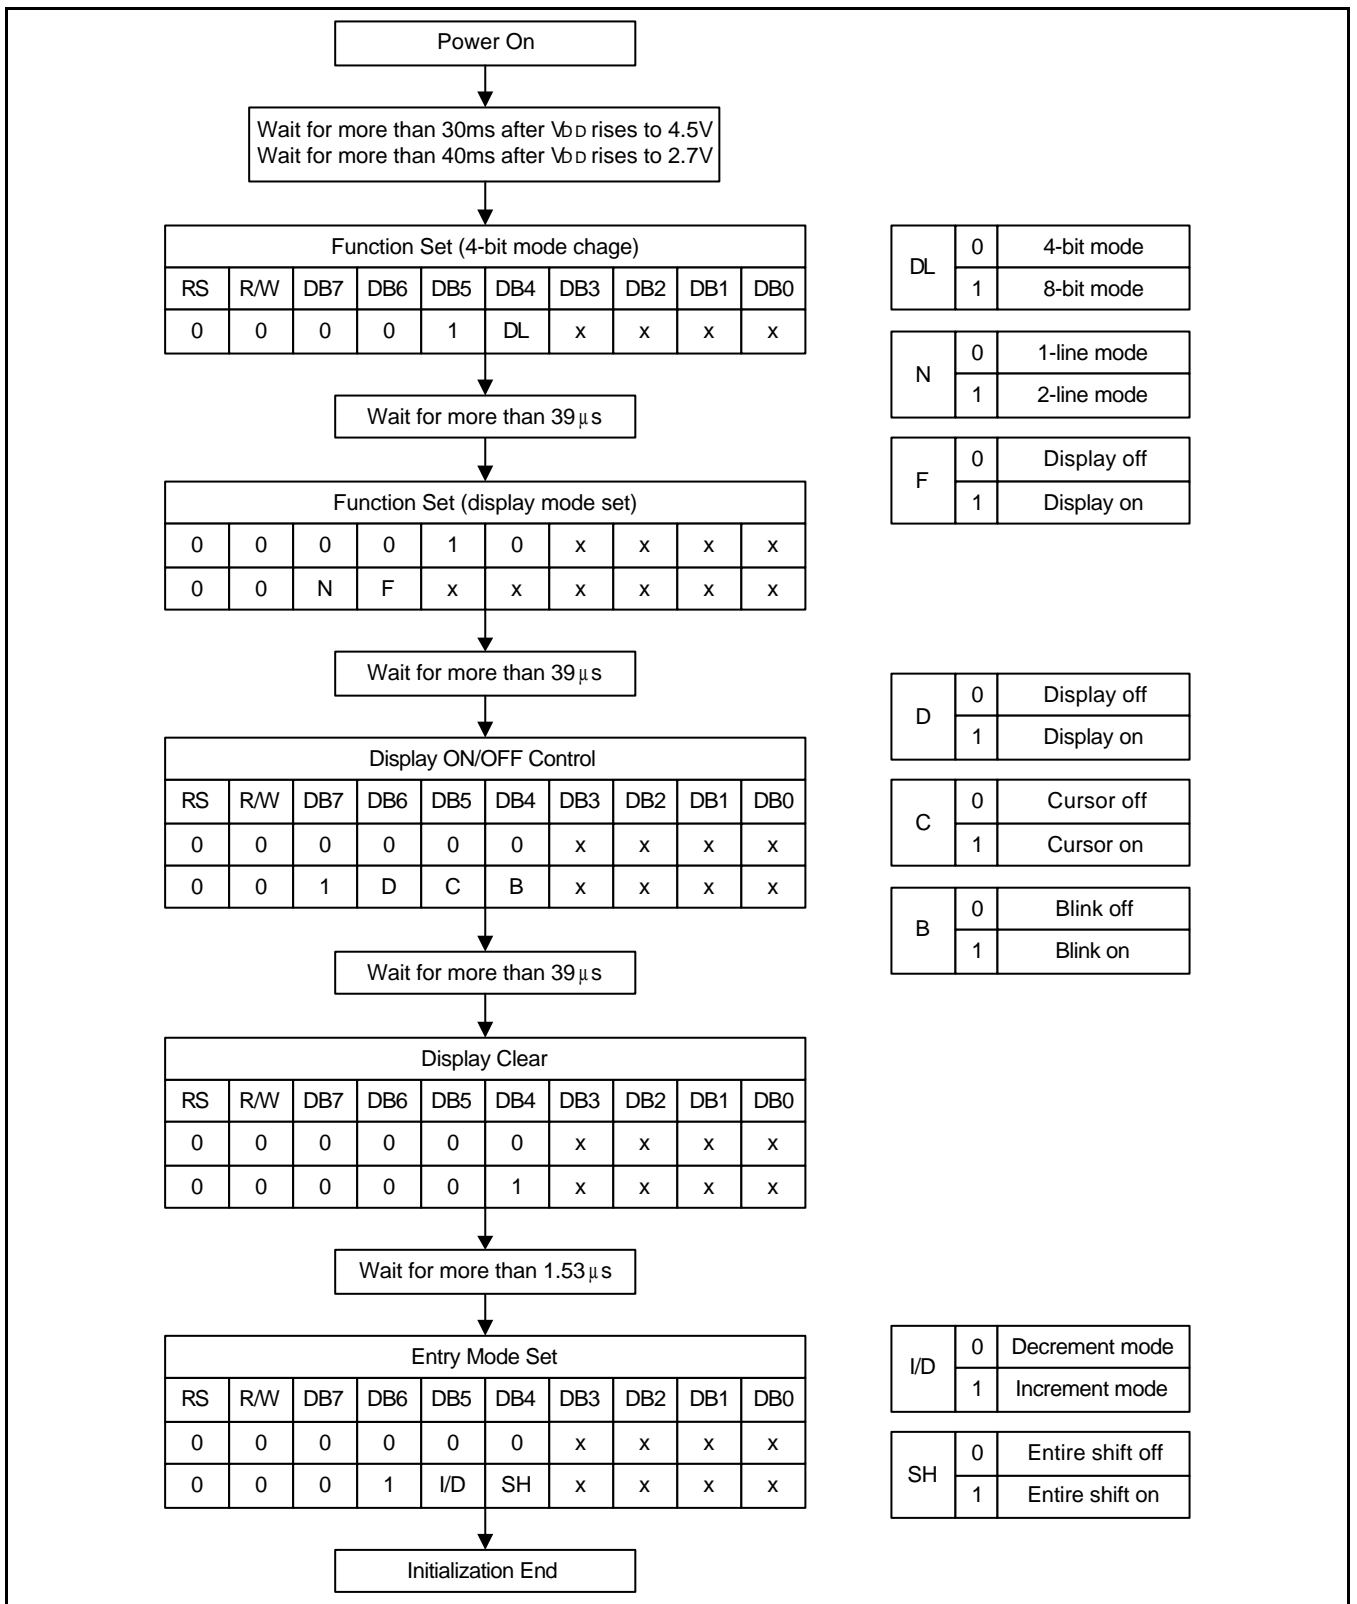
Power On

Wait for more than 30ms after $V_{DD}$ rises to 4.5V
Wait for more than 40ms after $V_{DD}$ rises to 2.7V

Function Set (4-bit mode chage)

| RS | R/W | DB7 | DB6 | DB5 | DB4 | DB3 | DB2 | DB1 | DB0 |
|---|---|---|---|---|---|---|---|---|---|
| 0 | 0 | 0 | 0 | 1 | DL | x | x | x | x |

| DL | 0 | 4-bit mode |
|---|---|---|
| | 1 | 8-bit mode |

| N | 0 | 1-line mode |
|---|---|---|
| | 1 | 2-line mode |

| F | 0 | Display off |
|---|---|---|
| | 1 | Display on |

Wait for more than 39 µs

Function Set (display mode set)

| 0 | 0 | 0 | 0 | 1 | 0 | x | x | x | x |
|---|---|---|---|---|---|---|---|---|---|
| 0 | 0 | N | F | x | x | x | x | x | x |

Wait for more than 39 µs

Display ON/OFF Control

| RS | R/W | DB7 | DB6 | DB5 | DB4 | DB3 | DB2 | DB1 | DB0 |
|---|---|---|---|---|---|---|---|---|---|
| 0 | 0 | 0 | 0 | 0 | 0 | x | x | x | x |
| 0 | 0 | 1 | D | C | B | x | x | x | x |

| D | 0 | Display off |
|---|---|---|
| | 1 | Display on |

| C | 0 | Cursor off |
|---|---|---|
| | 1 | Cursor on |

| B | 0 | Blink off |
|---|---|---|
| | 1 | Blink on |

Wait for more than 39 µs

Display Clear

| RS | R/W | DB7 | DB6 | DB5 | DB4 | DB3 | DB2 | DB1 | DB0 |
|---|---|---|---|---|---|---|---|---|---|
| 0 | 0 | 0 | 0 | 0 | 0 | x | x | x | x |
| 0 | 0 | 0 | 0 | 0 | 1 | x | x | x | x |

Wait for more than 1.53 µs

Entry Mode Set

| RS | R/W | DB7 | DB6 | DB5 | DB4 | DB3 | DB2 | DB1 | DB0 |
|---|---|---|---|---|---|---|---|---|---|
| 0 | 0 | 0 | 0 | 0 | 0 | x | x | x | x |
| 0 | 0 | 0 | 1 | I/D | SH | x | x | x | x |

| I/D | 0 | Decrement mode |
|---|---|---|
| | 1 | Increment mode |

| SH | 0 | Entire shift off |
|---|---|---|
| | 1 | Entire shift on |

Initialization End